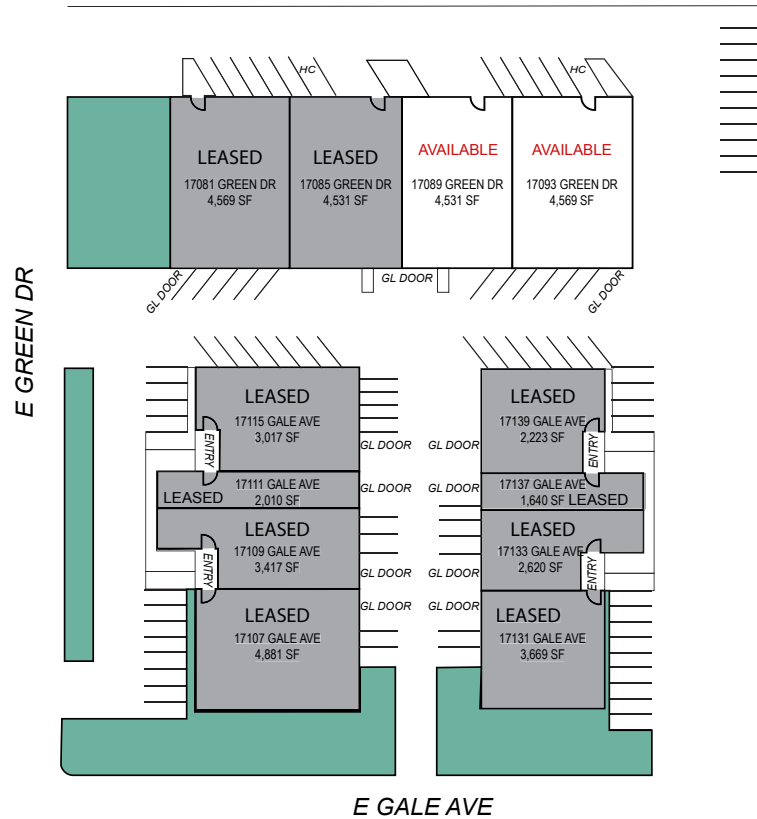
HC
HC

LEASED
17081 GREEN DR
4,569 SF

LEASED
17085 GREEN DR
4,531 SF

AVAILABLE
17089 GREEN DR
4,531 SF

AVAILABLE
17093 GREEN DR
4,569 SF

GL DOOR
GL DOOR
GL DOOR

E GREEN DR

LEASED
17115 GALE AVE
3,017 SF

ENTRY

GL DOOR

17111 GALE AVE
LEASED
2,010 SF

GL DOOR

LEASED
17109 GALE AVE
3,417 SF

ENTRY

GL DOOR

GL DOOR

LEASED
17107 GALE AVE
4,881 SF

GL DOOR

LEASED
17139 GALE AVE
2,223 SF

ENTRY

GL DOOR

17137 GALE AVE
1,640 SF LEASED

LEASED
17133 GALE AVE
2,620 SF

ENTRY

GL DOOR

GL DOOR

LEASED
17131 GALE AVE
3,669 SF

E GALE AVE